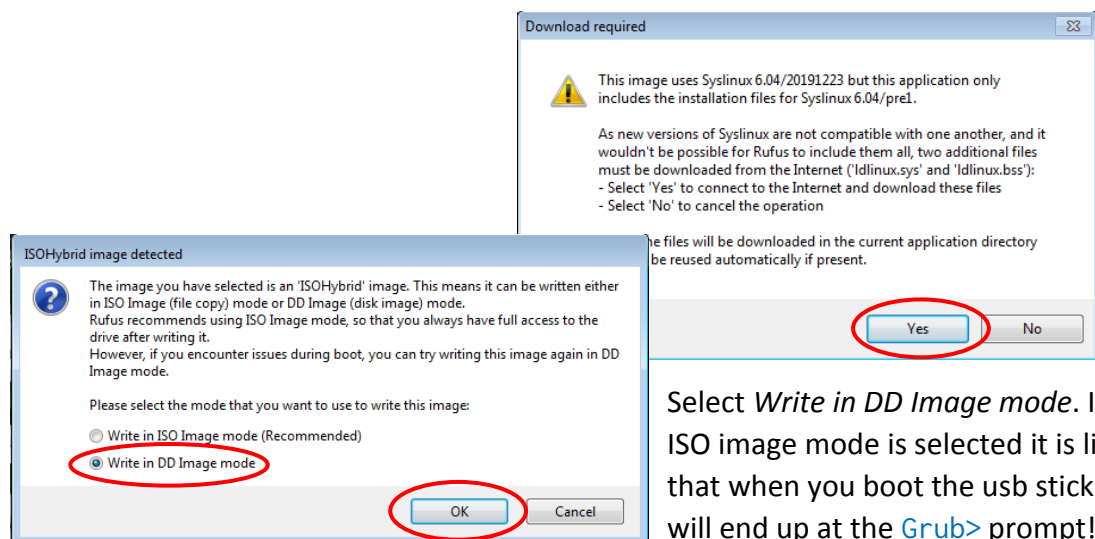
Download required

This image uses Syslinux 6.04/20191223 but this application only includes the installation files for Syslinux 6.04/pre1.

As new versions of Syslinux are not compatible with one another, and it wouldn't be possible for Rufus to include them all, two additional files must be downloaded from the Internet ('ldlinux.sys' and 'ldlinux.bss'):
- Select 'Yes' to connect to the Internet and download these files
- Select 'No' to cancel the operation

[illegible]he files will be downloaded in the current application directory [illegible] be reused automatically if present.

Yes
No

ISOHybrid image detected

The image you have selected is an 'ISOHybrid' image. This means it can be written either in ISO Image (file copy) mode or DD Image (disk image) mode.
Rufus recommends using ISO Image mode, so that you always have full access to the drive after writing it.
However, if you encounter issues during boot, you can try writing this image again in DD Image mode.

Please select the mode that you want to use to write this image:

Write in ISO Image mode (Recommended)
Write in DD Image mode

OK
Cancel

Select *Write in DD Image mode*. I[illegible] ISO image mode is selected it is li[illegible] that when you boot the usb stick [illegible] will end up at the Grub> prompt!